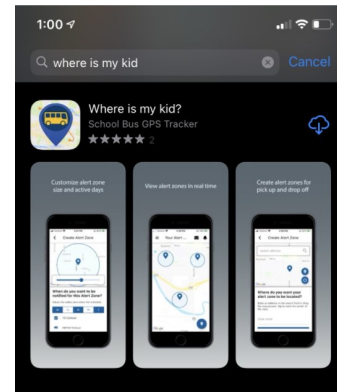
1:00

where is my kid

Cancel

Where is my kid?

School Bus GPS Tracker

★★★★★ 2

Customize alert zone size and active days

Create Alert Zone

When do you want to be notified for this Alert Zone?

View alert zones in real time

Your Alert

Create alert zones for pick up and drop off

Create Alert Zone

Where do you want your alert zone to be located?